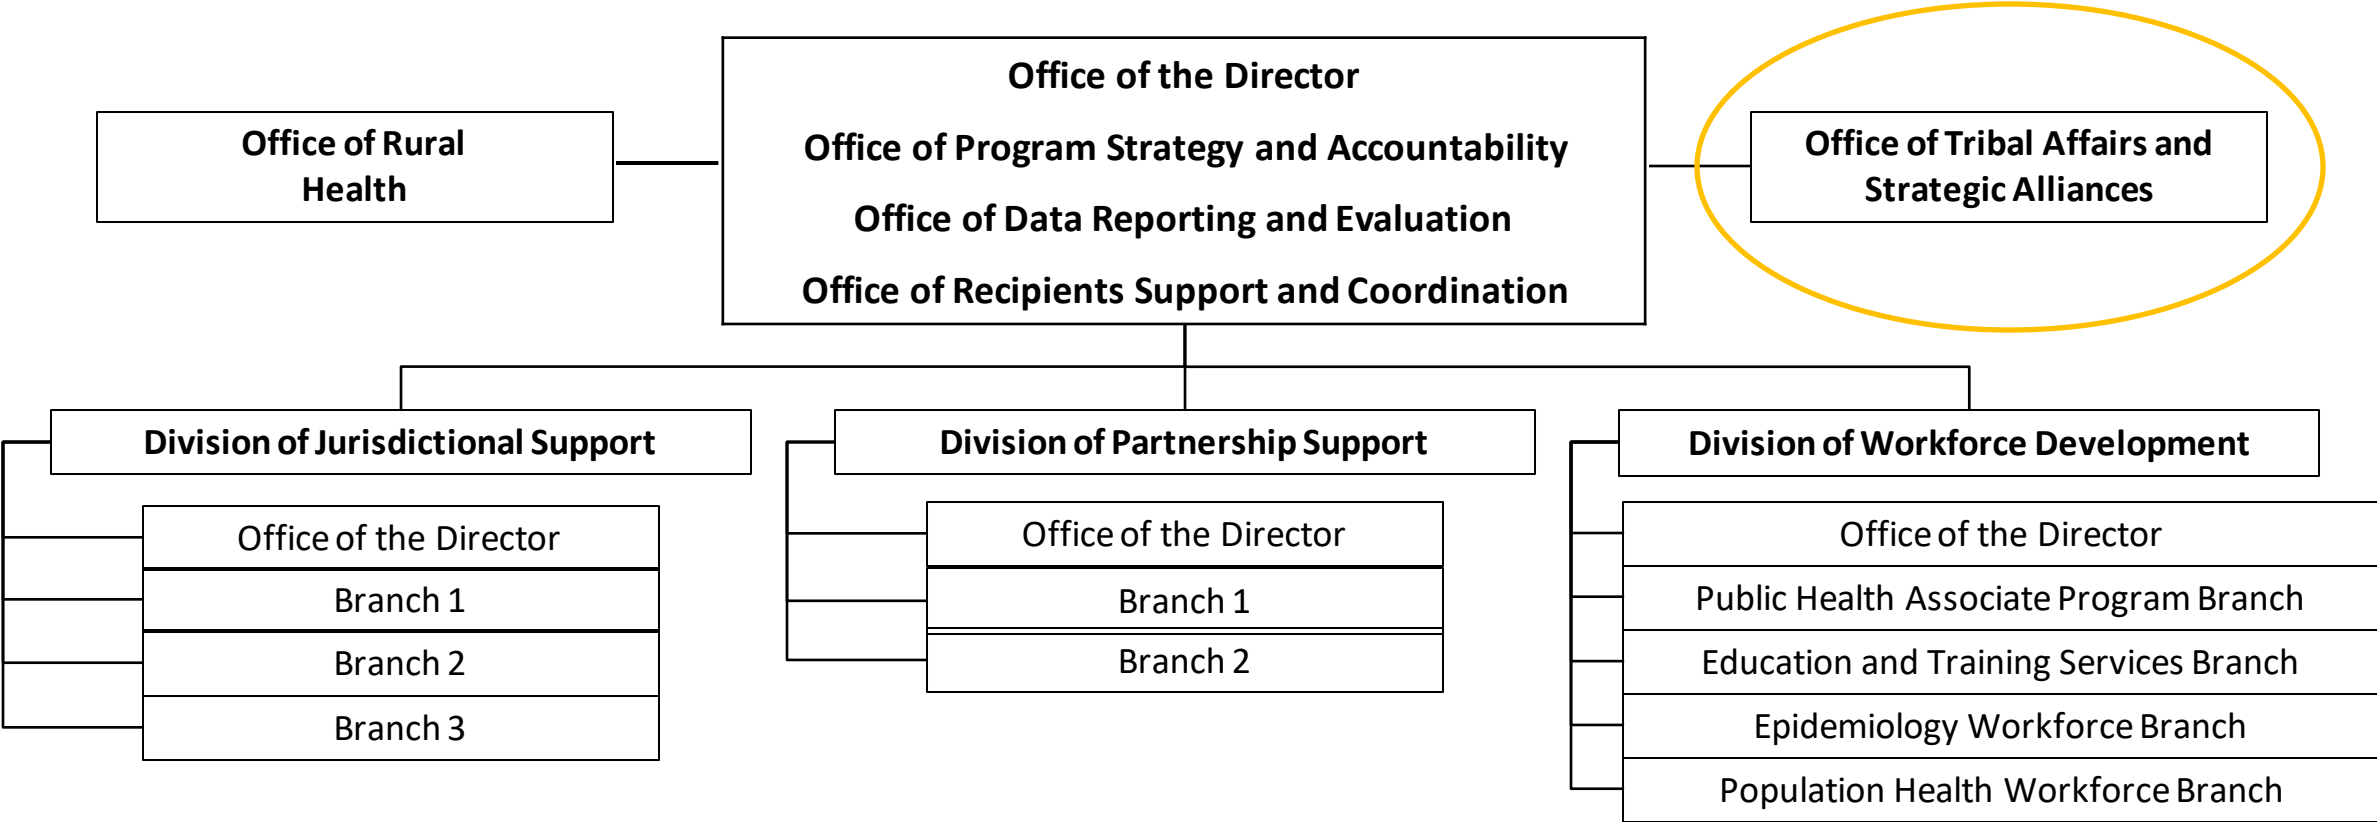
Office of Rural Health

Office of the Director

Office of Program Strategy and Accountability

Office of Data Reporting and Evaluation

Office of Recipients Support and Coordination

Office of Tribal Affairs and Strategic Alliances

Division of Jurisdictional Support

Office of the Director

Branch 1

Branch 2

Branch 3

Division of Partnership Support

Office of the Director

Branch 1

Branch 2

Division of Workforce Development

Office of the Director

Public Health Associate Program Branch

Education and Training Services Branch

Epidemiology Workforce Branch

Population Health Workforce Branch